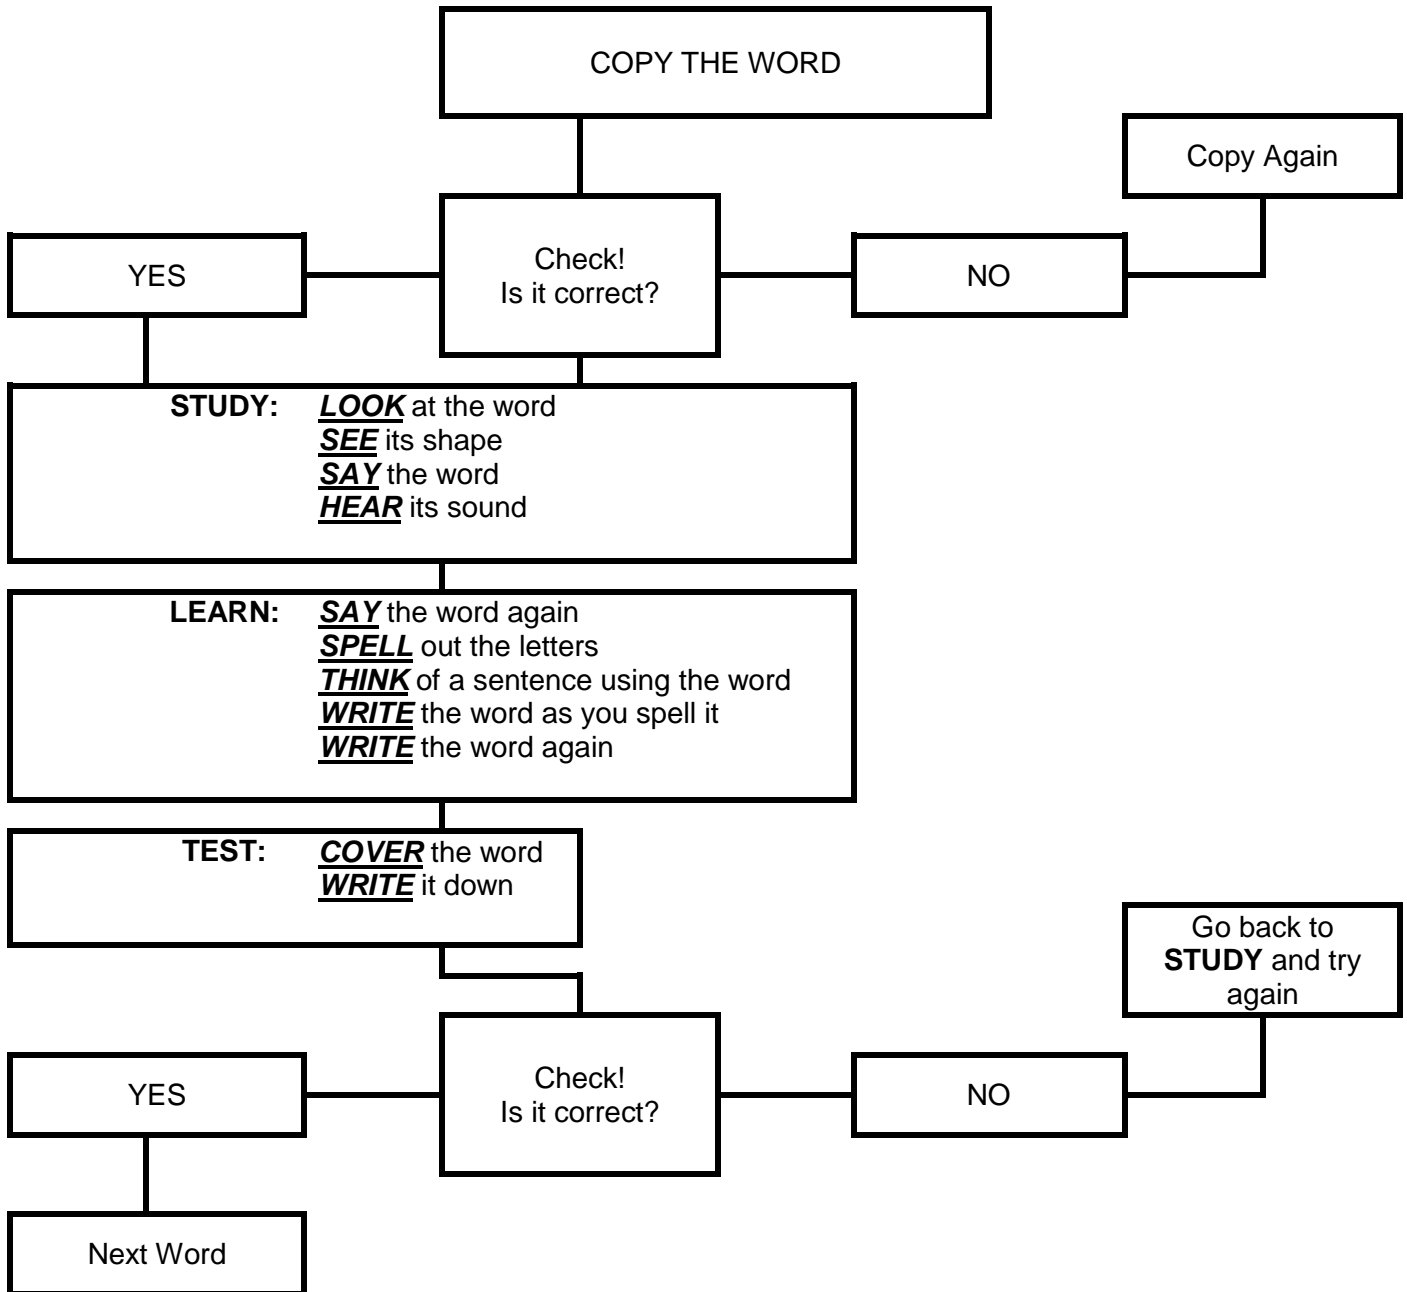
COPY THE WORD

Copy Again

YES

Check!
Is it correct?

NO

STUDY: LOOK at the word
SEE its shape
SAY the word
HEAR its sound

LEARN: SAY the word again
SPELL out the letters
THINK of a sentence using the word
WRITE the word as you spell it
WRITE the word again

TEST: COVER the word
WRITE it down

Go back to STUDY and try again

YES

Check!
Is it correct?

NO

Next Word